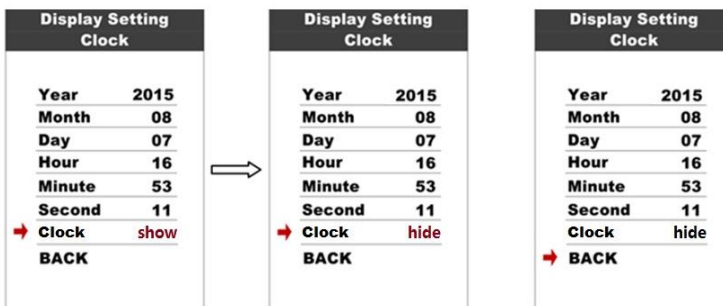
Display Setting
Clock

| | |
|---|---|
| Year | 2015 |
| Month | 08 |
| Day | 07 |
| Hour | 16 |
| Minute | 53 |
| Second | 11 |
| Clock | show |
| BACK | |

Display Setting
Clock

| | |
|---|---|
| Year | 2015 |
| Month | 08 |
| Day | 07 |
| Hour | 16 |
| Minute | 53 |
| Second | 11 |
| Clock | hide |
| BACK | |

Display Setting
Clock

| | |
|---|---|
| Year | 2015 |
| Month | 08 |
| Day | 07 |
| Hour | 16 |
| Minute | 53 |
| Second | 11 |
| Clock | hide |
| BACK | |